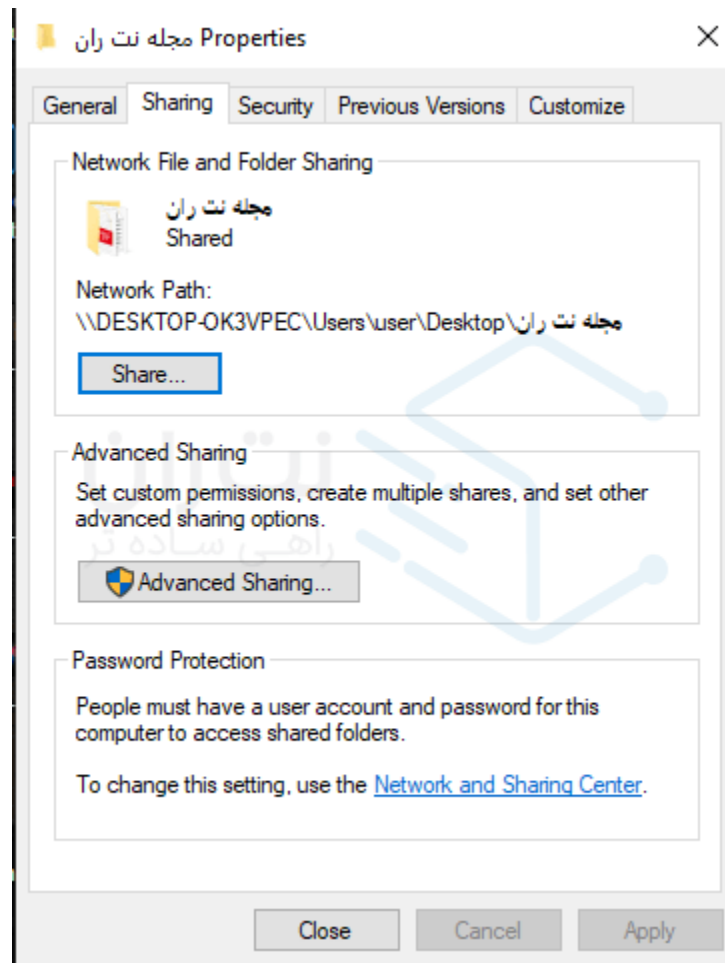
مجله نت ران Properties

×

General | Sharing | Security | Previous Versions | Customize

Network File and Folder Sharing

مجله نت ران
Shared

Network Path:
\\DESKTOP-OK3VPEC\Users\user\Desktop\مجله نت ران

Share...

Advanced Sharing

Set custom permissions, create multiple shares, and set other advanced sharing options.

Advanced Sharing...

Password Protection

People must have a user account and password for this computer to access shared folders.

To change this setting, use the Network and Sharing Center.

نت ران
راهی ساده تر

Close | Cancel | Apply